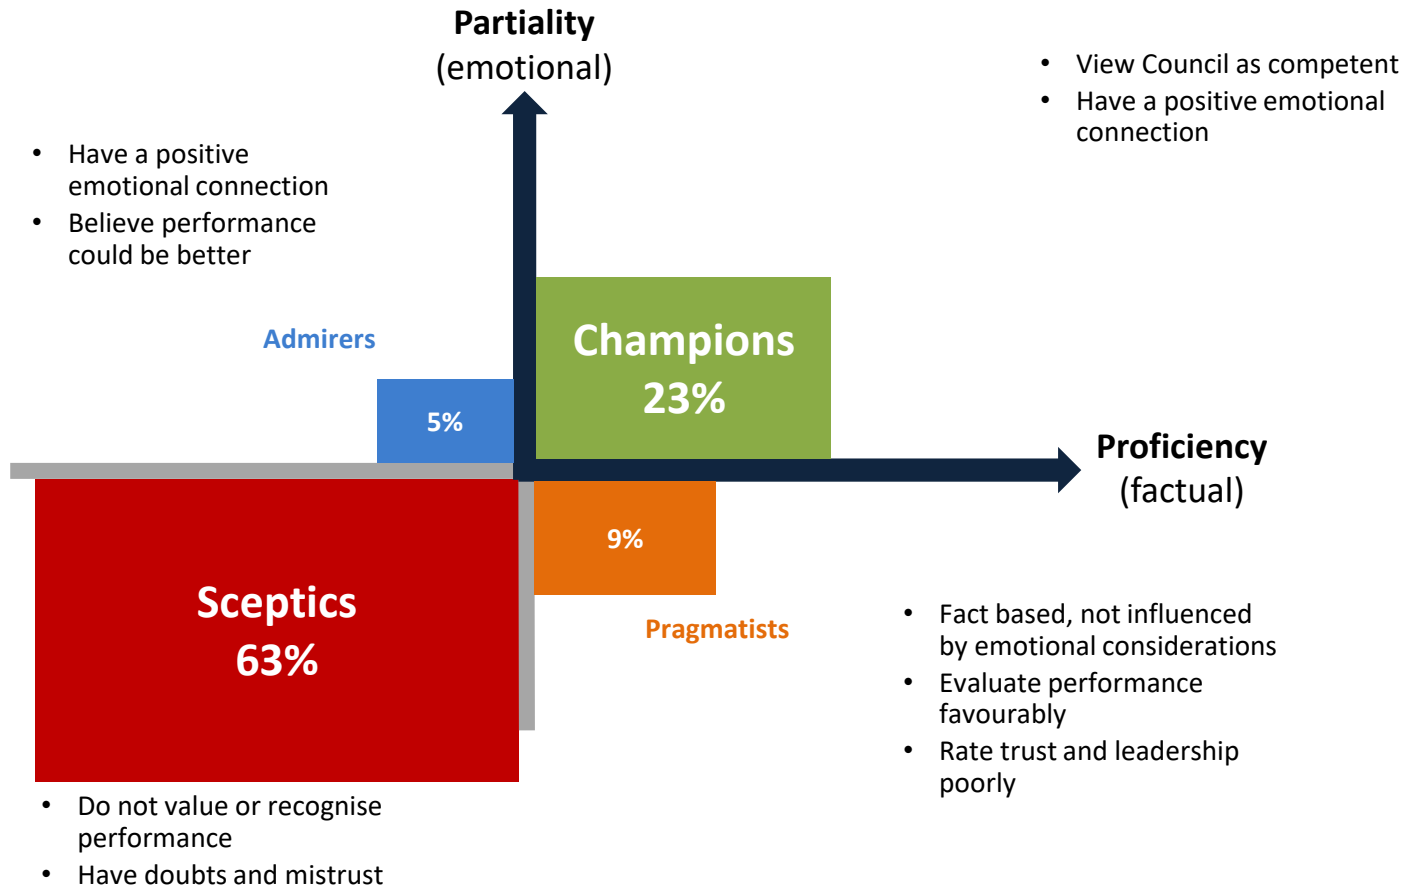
Partiality
(emotional)

- View Council as competent
- Have a positive emotional connection

- Have a positive emotional connection
- Believe performance could be better

Admirers

5%

Champions
23%

Proficiency
(factual)

9%

Sceptics
63%

Pragmatists

- Fact based, not influenced by emotional considerations
- Evaluate performance favourably
- Rate trust and leadership poorly

- Do not value or recognise performance
- Have doubts and mistrust